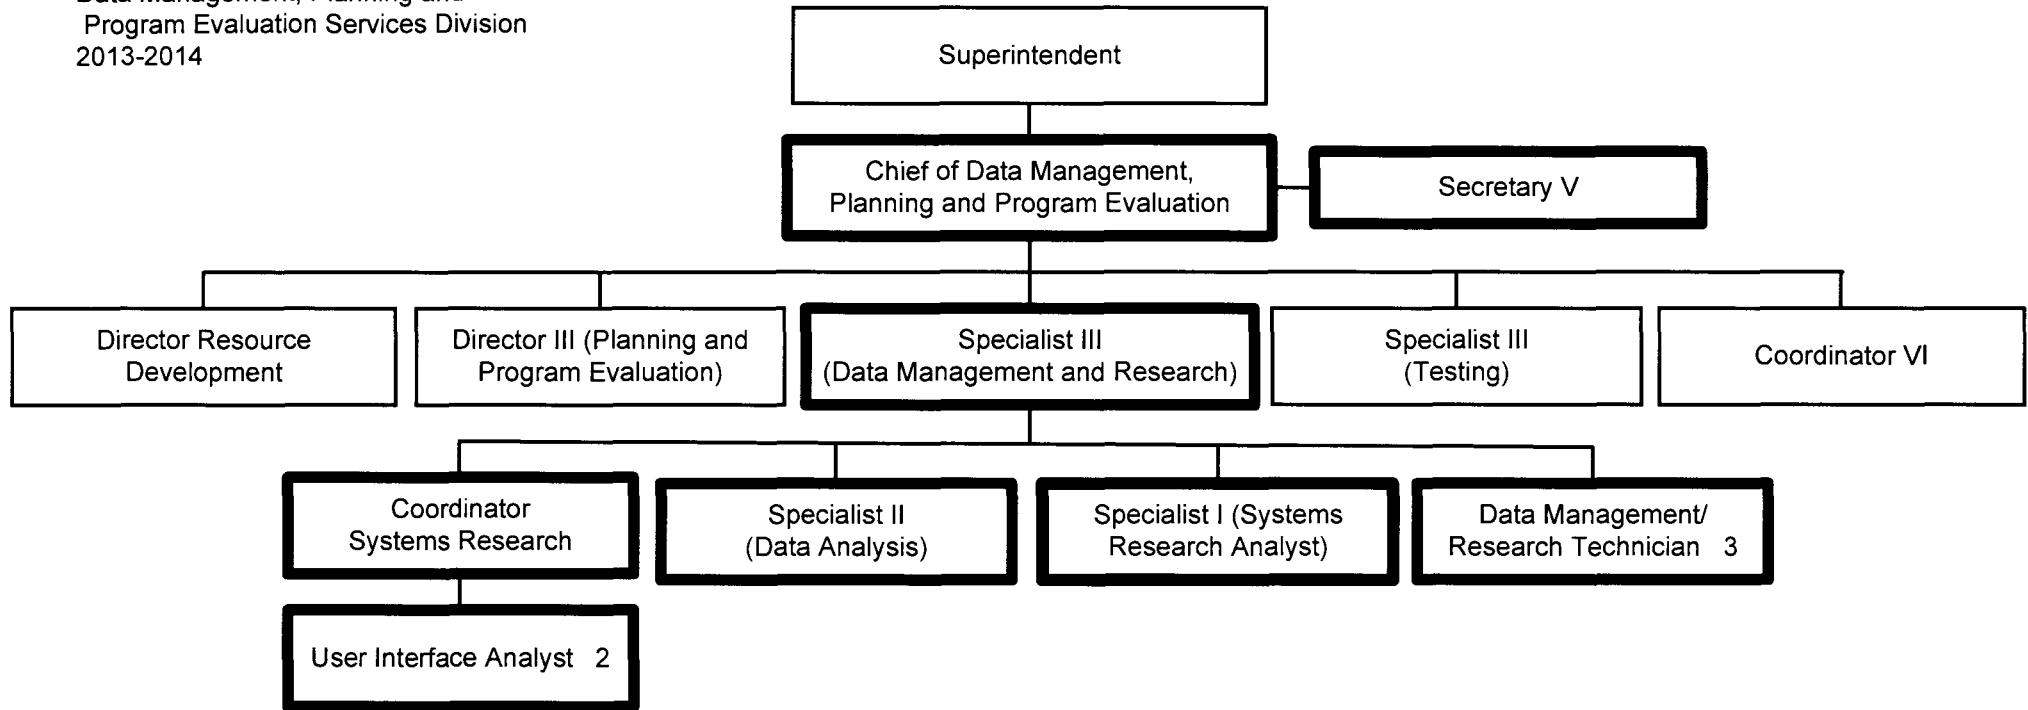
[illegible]
Program Evaluation Services Division
2013-2014

Superintendent

Chief of Data Management, Planning and Program Evaluation

Secretary V

Director Resource Development

Director III (Planning and Program Evaluation)

Specialist III (Data Management and Research)

Specialist III (Testing)

Coordinator VI

Coordinator Systems Research

Specialist II (Data Analysis)

Specialist I (Systems Research Analyst)

Data Management/ Research Technician 3

User Interface Analyst 2